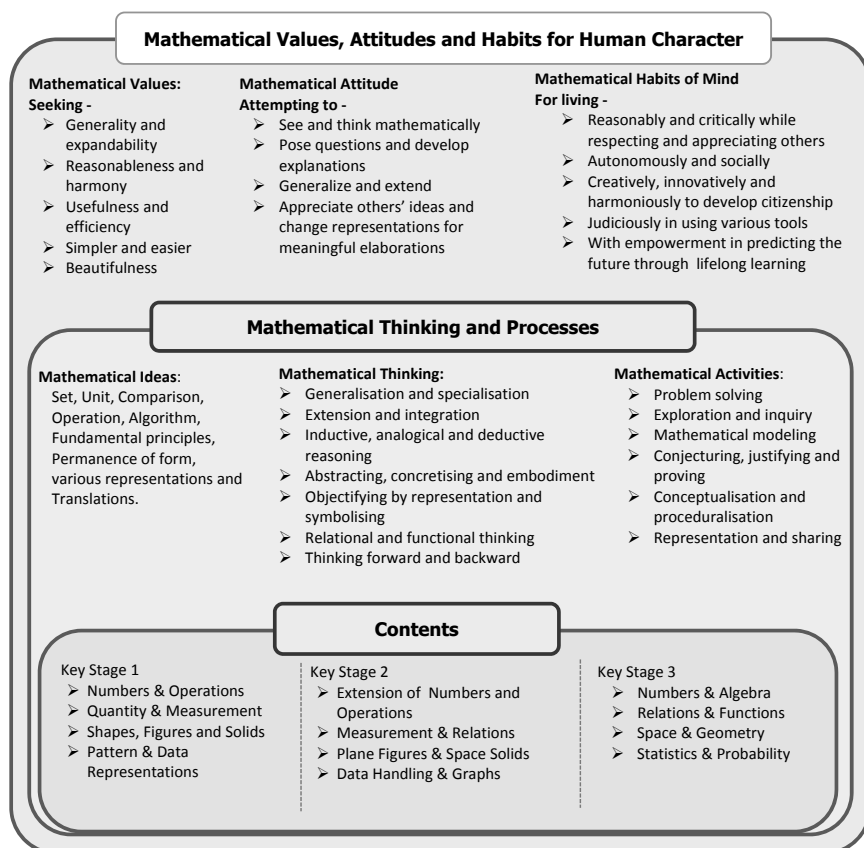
Mathematical Values, Attitudes and Habits for Human Character

Mathematical Values:
Seeking -
- Generality and expandability
- Reasonableness and harmony
- Usefulness and efficiency
- Simpler and easier
- Beautifulness

Mathematical Attitude
Attempting to -
- See and think mathematically
- Pose questions and develop explanations
- Generalize and extend
- Appreciate others' ideas and change representations for meaningful elaborations

Mathematical Habits of Mind
For living -
- Reasonably and critically while respecting and appreciating others
- Autonomously and socially
- Creatively, innovatively and harmoniously to develop citizenship
- Judiciously in using various tools
- With empowerment in predicting the future through lifelong learning

Mathematical Thinking and Processes

Mathematical Ideas:
Set, Unit, Comparison, Operation, Algorithm, Fundamental principles, Permanence of form, various representations and Translations.

Mathematical Thinking:
- Generalisation and specialisation
- Extension and integration
- Inductive, analogical and deductive reasoning
- Abstracting, concretising and embodiment
- Objectifying by representation and symbolising
- Relational and functional thinking
- Thinking forward and backward

Mathematical Activities:
- Problem solving
- Exploration and inquiry
- Mathematical modeling
- Conjecturing, justifying and proving
- Conceptualisation and proceduralisation
- Representation and sharing

Contents

Key Stage 1
- Numbers & Operations
- Quantity & Measurement
- Shapes, Figures and Solids
- Pattern & Data Representations

Key Stage 2
- Extension of Numbers and Operations
- Measurement & Relations
- Plane Figures & Space Solids
- Data Handling & Graphs

Key Stage 3
- Numbers & Algebra
- Relations & Functions
- Space & Geometry
- Statistics & Probability